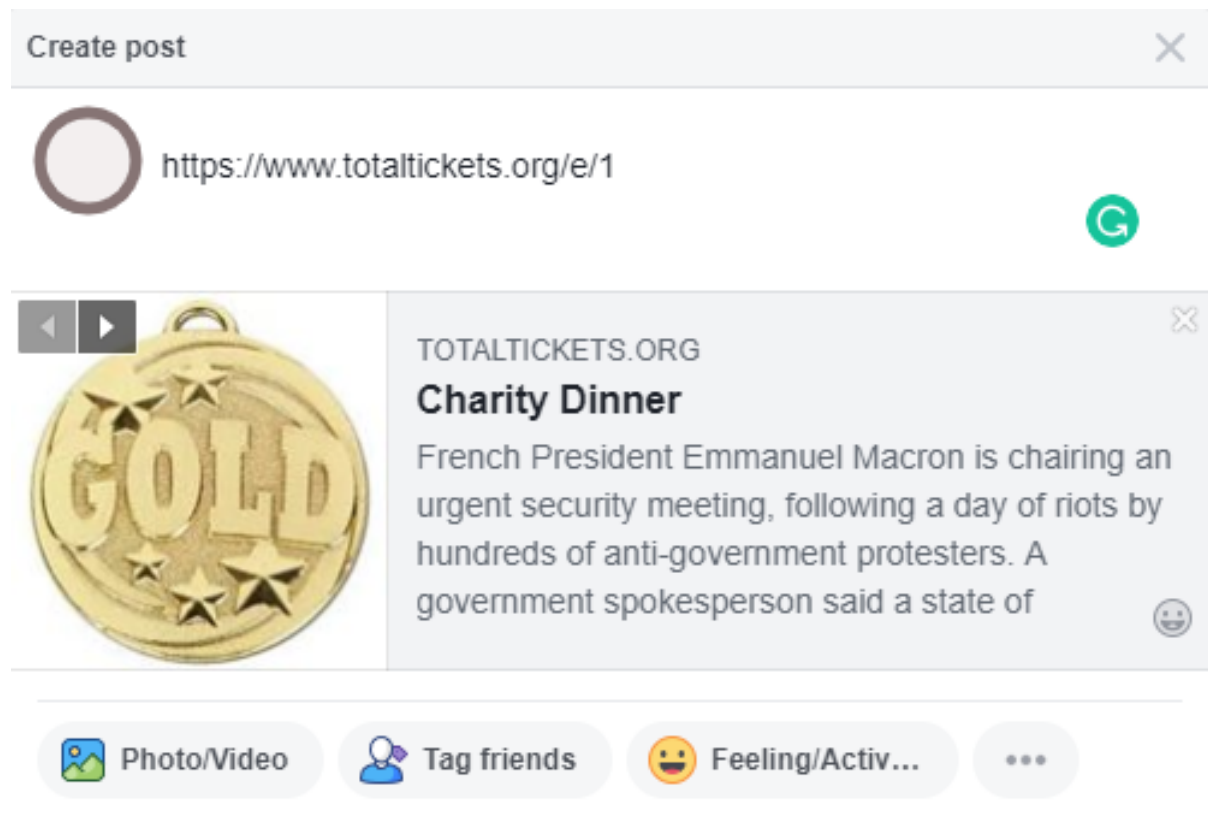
Create post

https://www.totaltickets.org/e/1

GOLD

TOTALTICKETS.ORG

Charity Dinner

French President Emmanuel Macron is chairing an urgent security meeting, following a day of riots by hundreds of anti-government protesters. A government spokesperson said a state of

Photo/Video

Tag friends

Feeling/Activ...

•••